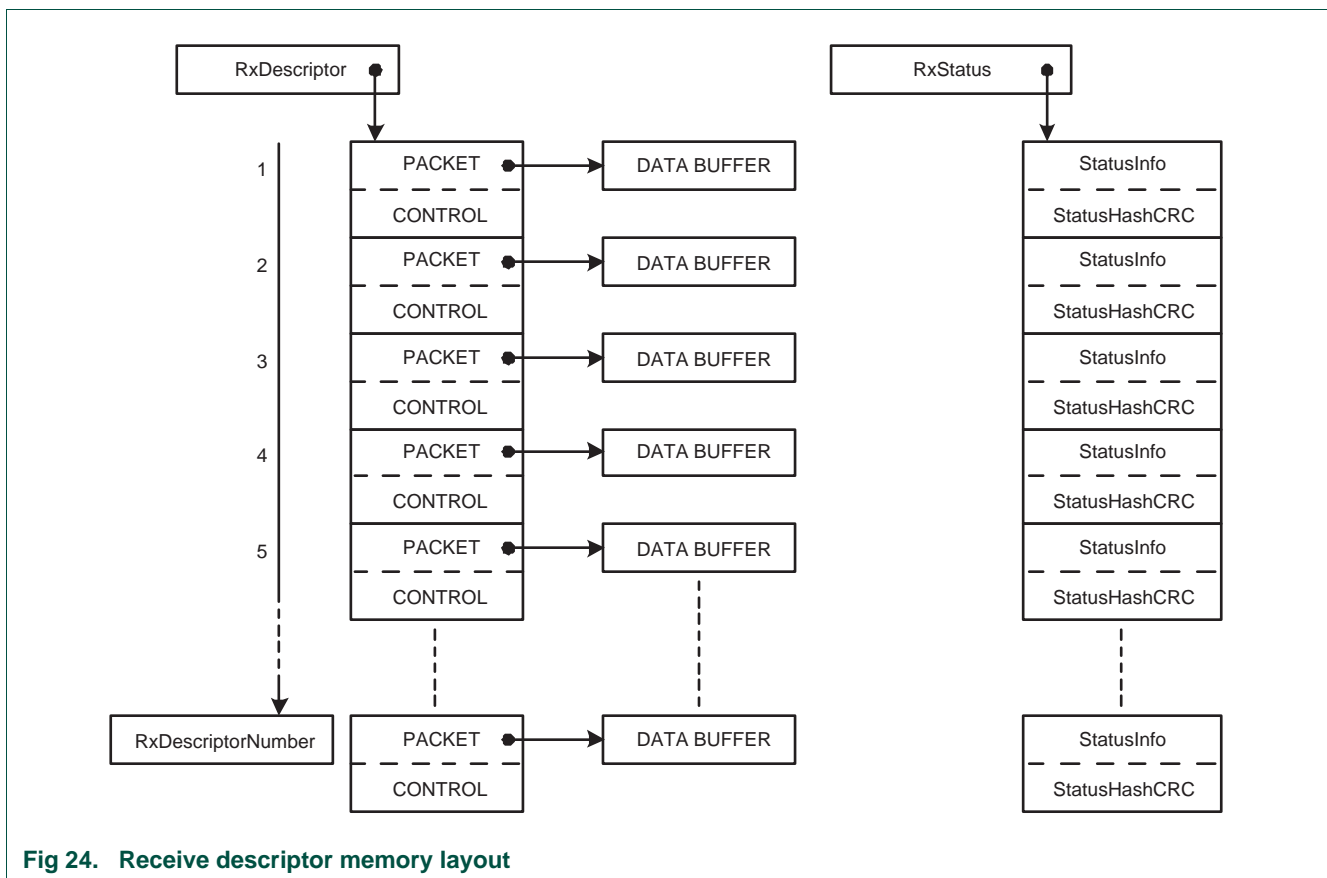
RxDescriptor

RxStatus

1

PACKET

DATA BUFFER

CONTROL

StatusInfo

StatusHashCRC

2

PACKET

DATA BUFFER

CONTROL

StatusInfo

StatusHashCRC

3

PACKET

DATA BUFFER

CONTROL

StatusInfo

StatusHashCRC

4

PACKET

DATA BUFFER

CONTROL

StatusInfo

StatusHashCRC

5

PACKET

DATA BUFFER

CONTROL

StatusInfo

StatusHashCRC

RxDescriptorNumber

PACKET

DATA BUFFER

CONTROL

StatusInfo

StatusHashCRC

Fig 24. Receive descriptor memory layout